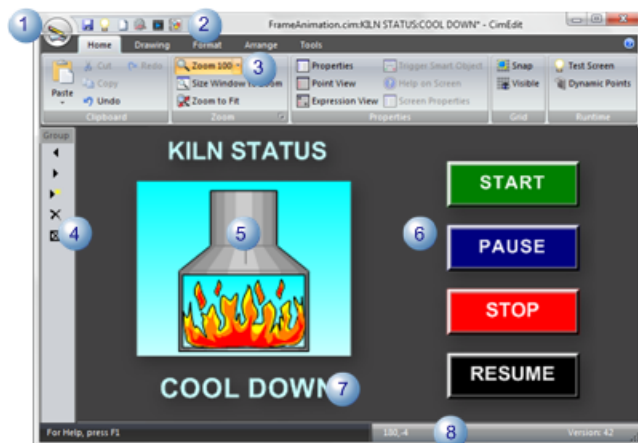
1
2
FrameAnimation.cim:KILN STATUS:COOL DOWN* - CimEdit
Home
Drawing
Format
Arrange
Tools
Paste
Cut
Copy
Redo
Undo
Clipboard
Zoom 100
3
Size Window to Zoom
Zoom to Fit
Zoom
Properties
Point View
Expression View
Trigger Smart Object
Help on Screen
Screen Properties
Properties
Snap
Visible
Grid
Test Screen
Dynamic Points
Runtime
Group
4
KILN STATUS
5
6
START
PAUSE
STOP
RESUME
COOL DOWN
7
For Help, press F1
180, 4
8
Version: 42